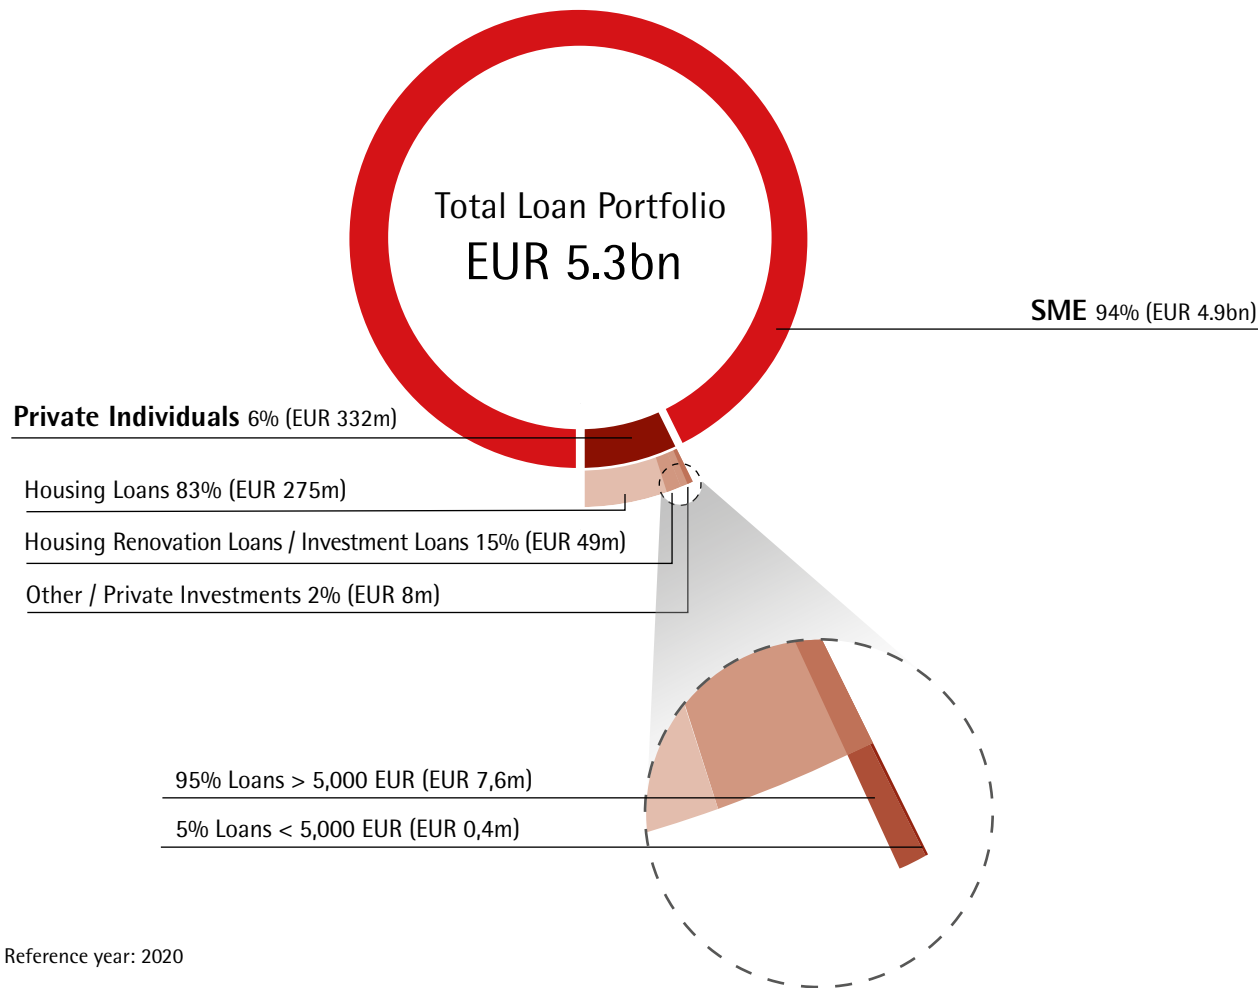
Total Loan Portfolio
EUR 5.3bn

SME 94% (EUR 4.9bn)

Private Individuals 6% (EUR 332m)

Housing Loans 83% (EUR 275m)

Housing Renovation Loans / Investment Loans 15% (EUR 49m)

Other / Private Investments 2% (EUR 8m)

95% Loans > 5,000 EUR (EUR 7,6m)

5% Loans < 5,000 EUR (EUR 0,4m)

Reference year: 2020